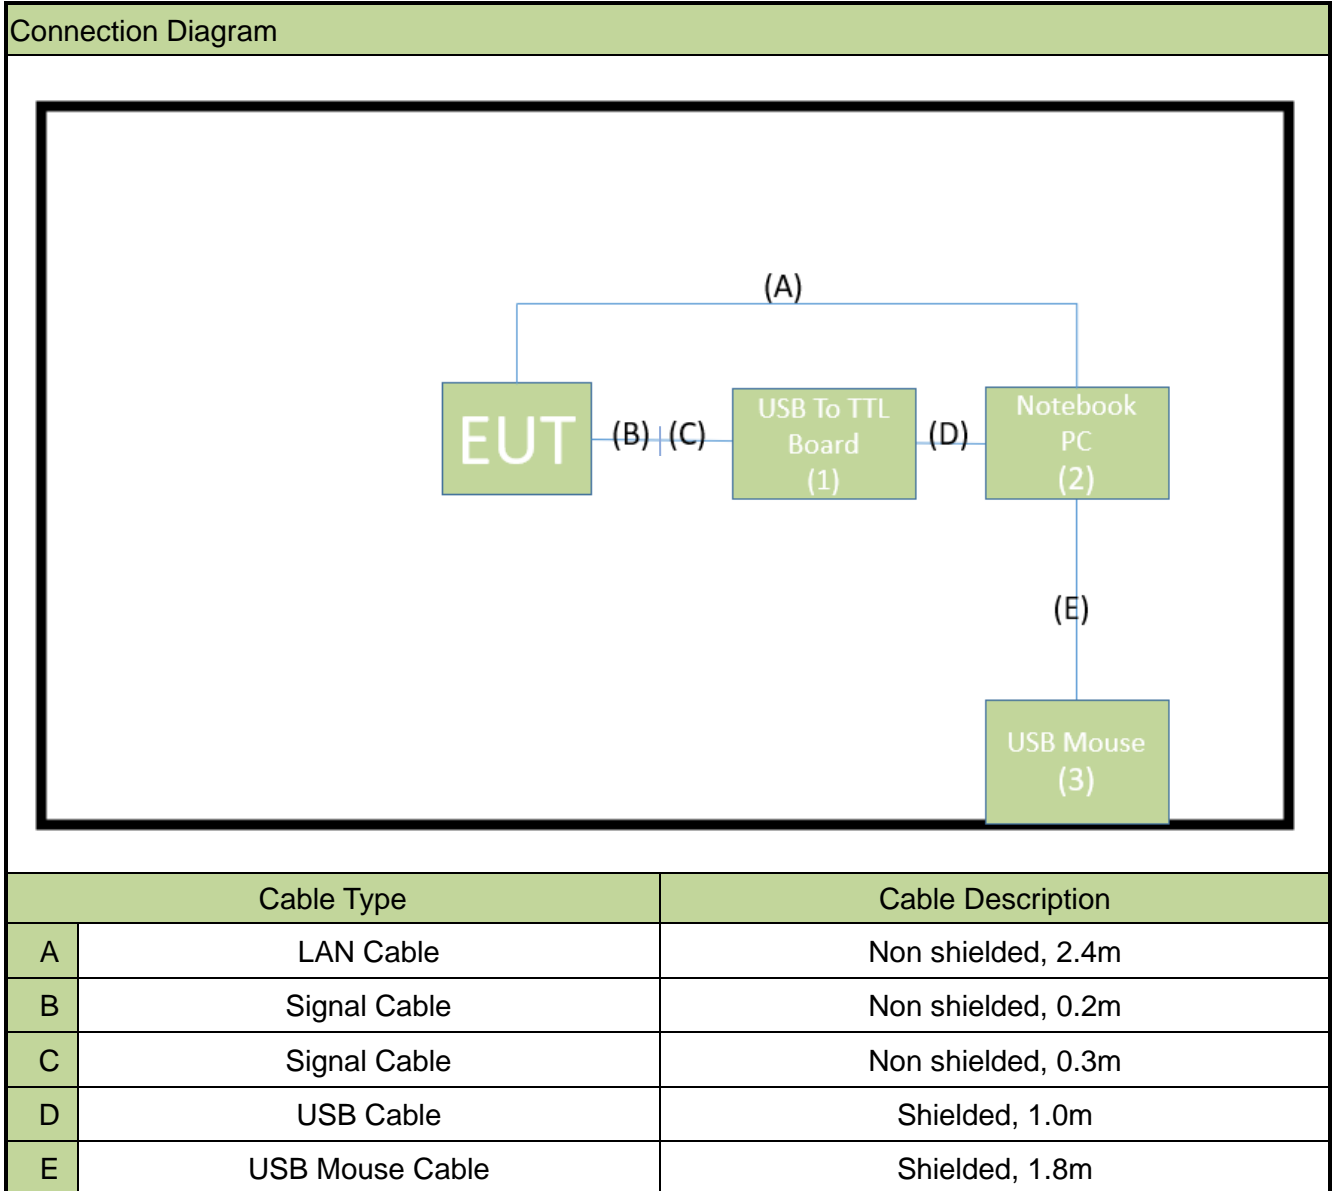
Connection Diagram

(A)

EUT

(B)

(C)

USB To TTL Board (1)

(D)

Notebook PC (2)

(E)

USB Mouse (3)

| | Cable Type | Cable Description |
|---|---|---|
| A | LAN Cable | Non shielded, 2.4m |
| B | Signal Cable | Non shielded, 0.2m |
| C | Signal Cable | Non shielded, 0.3m |
| D | USB Cable | Shielded, 1.0m |
| E | USB Mouse Cable | Shielded, 1.8m |